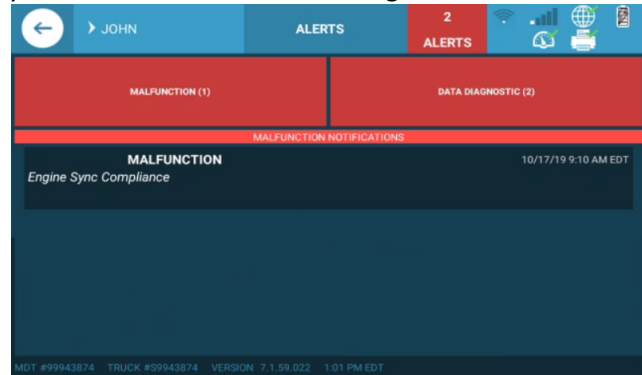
JOHN

ALERTS

2
ALERTS

MALFUNCTION (1)

DATA DIAGNOSTIC (2)

MALFUNCTION NOTIFICATIONS

MALFUNCTION
Engine Sync Compliance

10/17/19 9:10 AM EDT

MDT #99943874 TRUCK #S9943874 VERSION 7.1.59.022 1:01 PM EDT